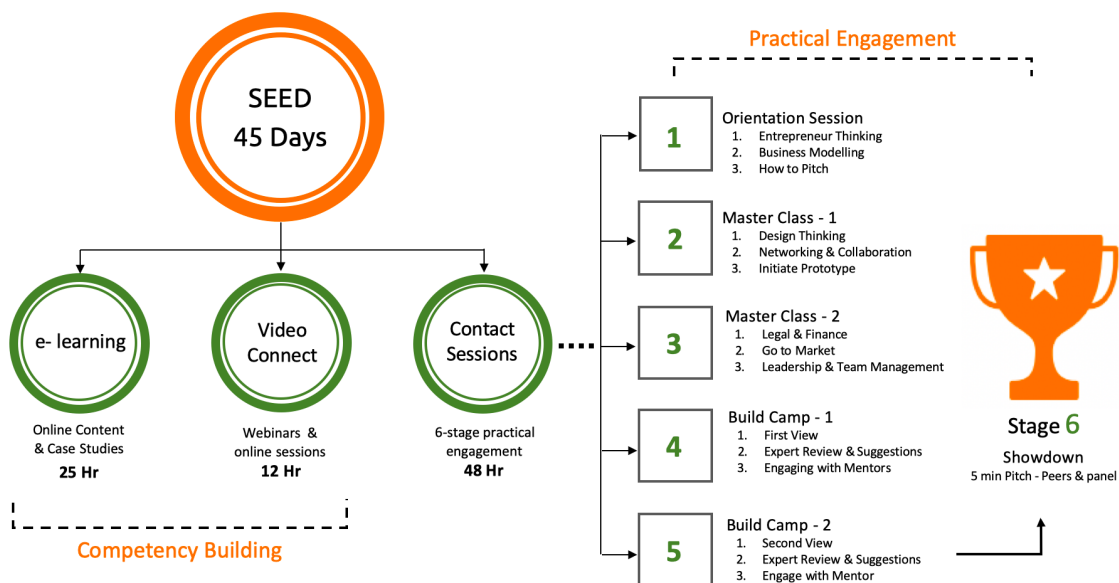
SEED
45 Days

e- learning

Online Content & Case Studies
25 Hr

Video Connect

Webinars & online sessions
12 Hr

Contact Sessions

6-stage practical engagement
48 Hr

Competency Building

Practical Engagement

1
Orientation Session
1. Entrepreneur Thinking
2. Business Modelling
3. How to Pitch

2
Master Class - 1
1. Design Thinking
2. Networking & Collaboration
3. Initiate Prototype

3
Master Class - 2
1. Legal & Finance
2. Go to Market
3. Leadership & Team Management

4
Build Camp - 1
1. First View
2. Expert Review & Suggestions
3. Engaging with Mentors

5
Build Camp - 2
1. Second View
2. Expert Review & Suggestions
3. Engage with Mentor

Stage 6
Showdown
5 min Pitch - Peers & panel